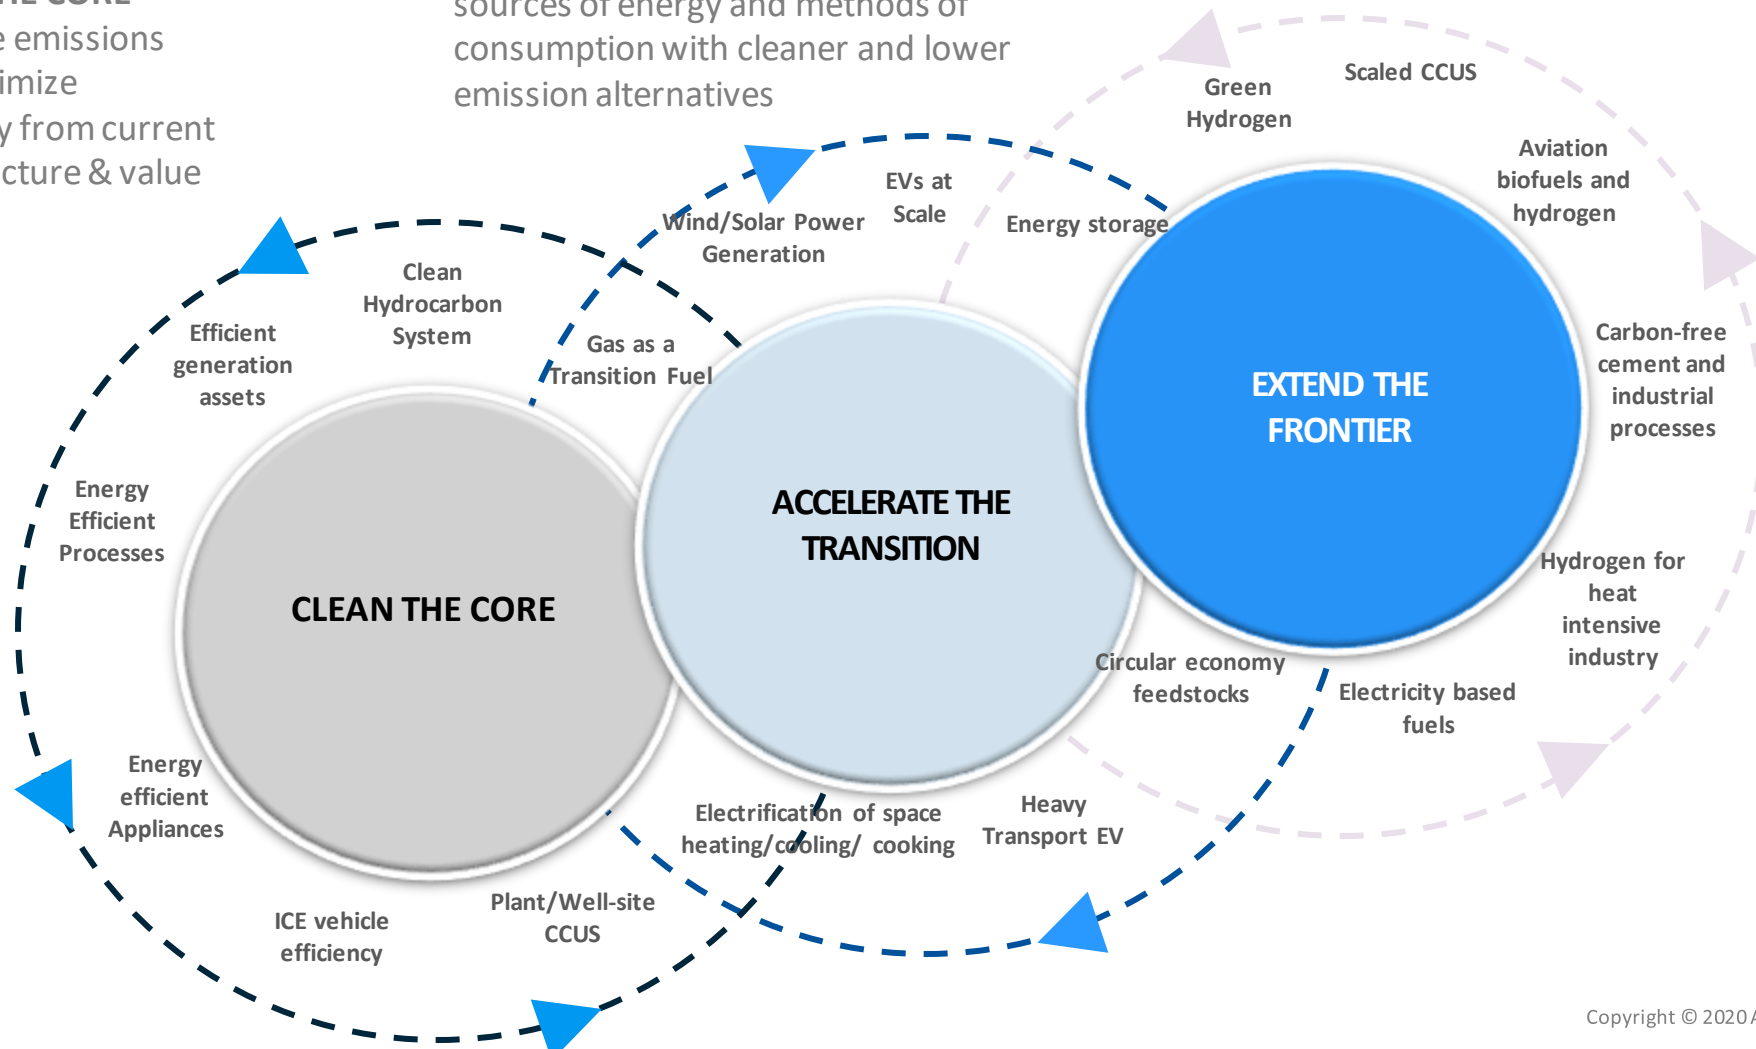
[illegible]E CORE
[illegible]e emissions
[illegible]imize
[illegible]y from current
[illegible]cture & value

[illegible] sources of energy and methods of consumption with cleaner and lower emission alternatives

Green Hydrogen

Scaled CCUS

Aviation biofuels and hydrogen

EVs at Scale

Energy storage

Wind/Solar Power Generation

Clean Hydrocarbon System

Efficient generation assets

Gas as a Transition Fuel

EXTEND THE FRONTIER

Carbon-free cement and industrial processes

ACCELERATE THE TRANSITION

Energy Efficient Processes

CLEAN THE CORE

Hydrogen for heat intensive industry

Circular economy feedstocks

Electricity based fuels

Energy efficient Appliances

Electrification of space heating/cooling/ cooking

Heavy Transport EV

ICE vehicle efficiency

Plant/Well-site CCUS

Copyright © 2020 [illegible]